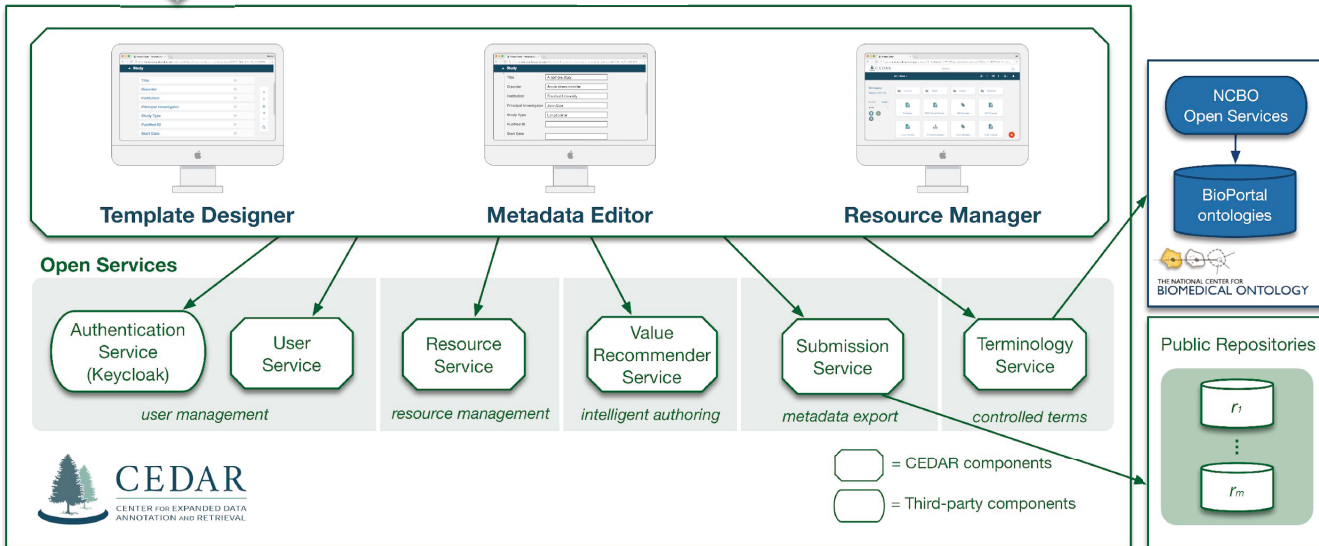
Template Designer

Metadata Editor

Resource Manager

Open Services

Authentication Service (Keycloak)

User Service

user management

Resource Service

resource management

Value Recommender Service

intelligent authoring

Submission Service

metadata export

Terminology Service

controlled terms

NCBO Open Services

BioPortal ontologies

THE NATIONAL CENTER FOR BIOMEDICAL ONTOLOGY

Public Repositories

$r_1$

⋮

$r_m$

CEDAR
CENTER FOR EXPANDED DATA ANNOTATION AND RETRIEVAL

= CEDAR components

= Third-party components